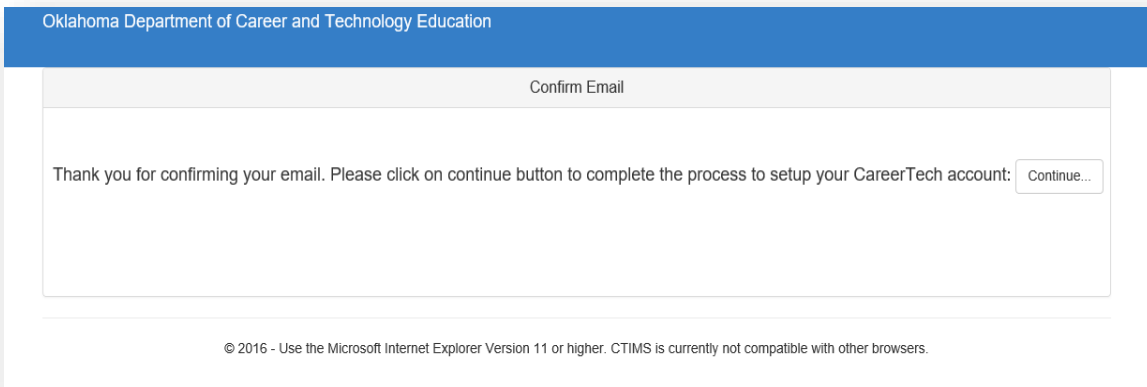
Oklahoma Department of Career and Technology Education

Confirm Email

Thank you for confirming your email. Please click on continue button to complete the process to setup your CareerTech account: Continue...

© 2016 - Use the Microsoft Internet Explorer Version 11 or higher. CTIMS is currently not compatible with other browsers.